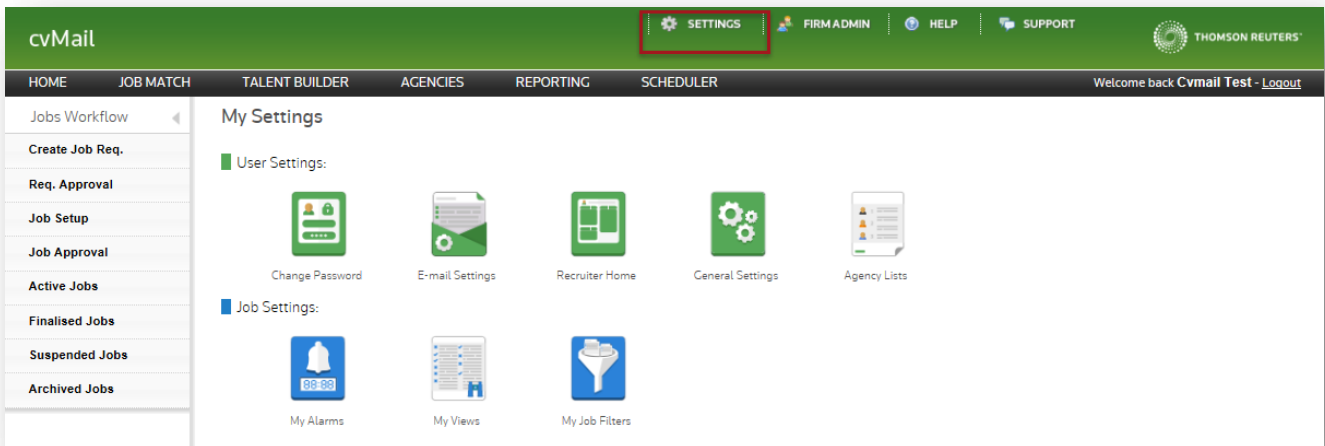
cvMail

SETTINGS FIRM ADMIN HELP SUPPORT

THOMSON REUTERS

HOME JOB MATCH TALENT BUILDER AGENCIES REPORTING SCHEDULER

Welcome back Cvmail Test - Logout

Jobs Workflow

Create Job Req.
Req. Approval
Job Setup
Job Approval
Active Jobs
Finalised Jobs
Suspended Jobs
Archived Jobs

My Settings

User Settings:

Change Password
E-mail Settings
Recruiter Home
General Settings
Agency Lists

Job Settings:

88:88

My Alarms
My Views
My Job Filters